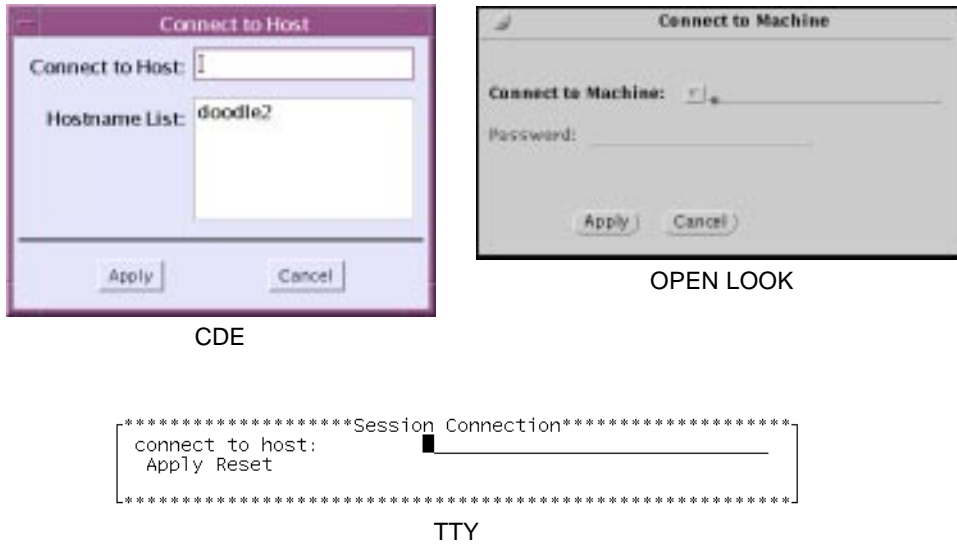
Connect to Host

Connect to Host:

Hostname List: doodle2

Apply

Cancel

CDE

Connect to Machine

Connect to Machine:

Password:

Apply

Cancel

OPEN LOOK

*******************Session Connection*******************
connect to host:
Apply Reset
*******************************************************

TTY